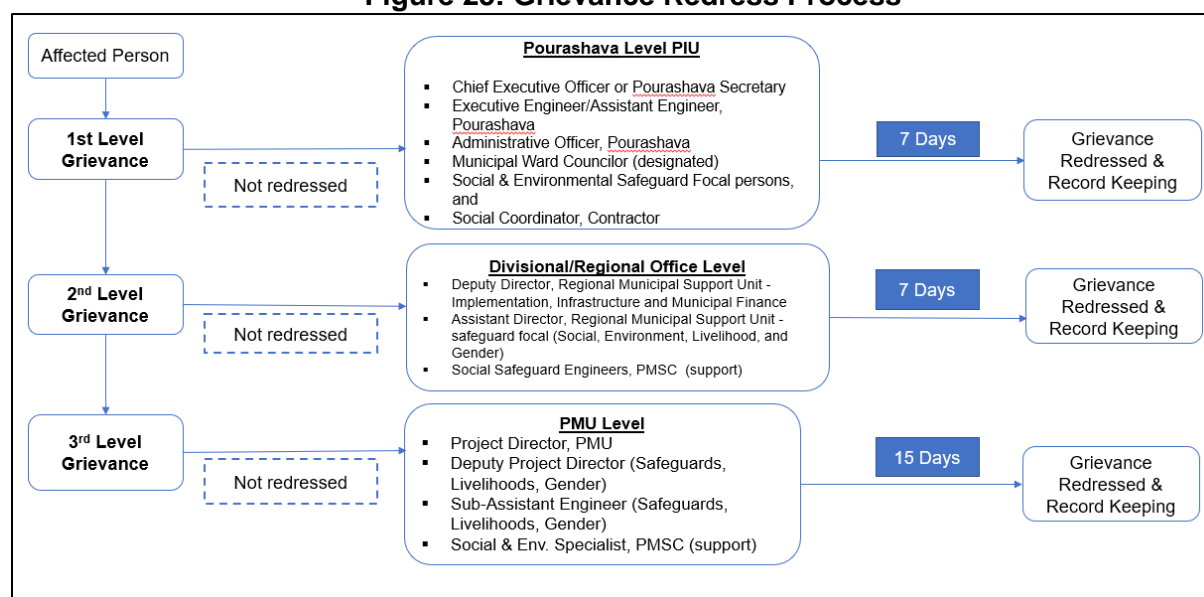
Figure 20: Grievance Redress Process

Affected Person

1st Level Grievance

Not redressed

Pourashava Level PIU

- Chief Executive Officer or Pourashava Secretary
- Executive Engineer/Assistant Engineer, Pourashava
- Administrative Officer, Pourashava
- Municipal Ward Councilor (designated)
- Social & Environmental Safeguard Focal persons, and
- Social Coordinator, Contractor

7 Days

Grievance Redressed & Record Keeping

2nd Level Grievance

Not redressed

Divisional/Regional Office Level

- Deputy Director, Regional Municipal Support Unit - Implementation, Infrastructure and Municipal Finance
- Assistant Director, Regional Municipal Support Unit - safeguard focal (Social, Environment, Livelihood, and Gender)
- Social Safeguard Engineers, PMSC (support)

7 Days

Grievance Redressed & Record Keeping

3rd Level Grievance

Not redressed

PMU Level

- Project Director, PMU
- Deputy Project Director (Safeguards, Livelihoods, Gender)
- Sub-Assistant Engineer (Safeguards, Livelihoods, Gender)
- Social & Env. Specialist, PMSC (support)

15 Days

Grievance Redressed & Record Keeping